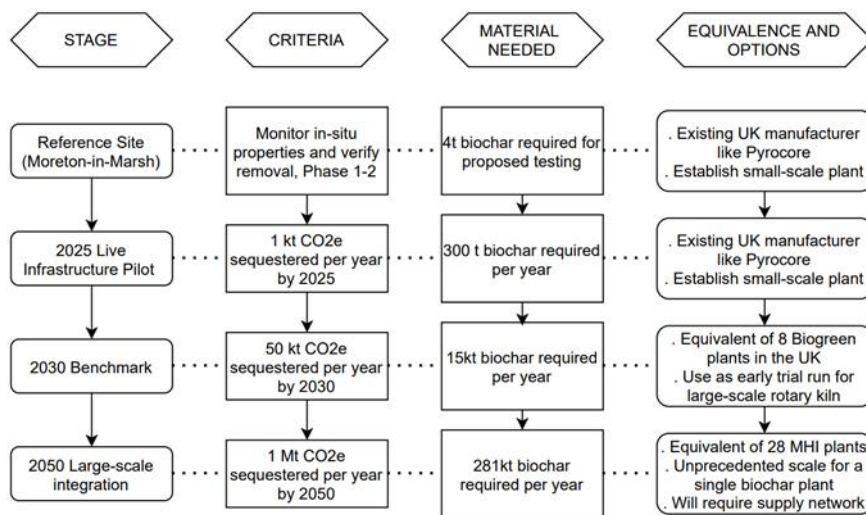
STAGE

CRITERIA

MATERIAL NEEDED

EQUIVALENCE AND OPTIONS

Reference Site (Moreton-in-Marsh)

Monitor in-situ properties and verify removal, Phase 1-2

4t biochar required for proposed testing

. Existing UK manufacturer like Pyrocore
. Establish small-scale plant

2025 Live Infrastructure Pilot

1 kt CO2e sequestered per year by 2025

300 t biochar required per year

. Existing UK manufacturer like Pyrocore
. Establish small-scale plant

2030 Benchmark

50 kt CO2e sequestered per year by 2030

15kt biochar required per year

. Equivalent of 8 Biogreen plants in the UK
. Use as early trial run for large-scale rotary kiln

2050 Large-scale integration

1 Mt CO2e sequestered per year by 2050

281kt biochar required per year

. Equivalent of 28 MHI plants
. Unprecedented scale for a single biochar plant
. Will require supply network